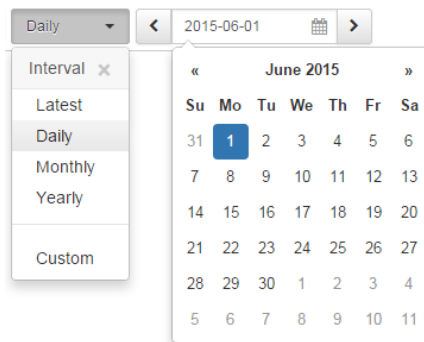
Daily

2015-06-01

Interval ×

Latest

Daily

Monthly

Yearly

Custom

« June 2015 »

| Su | Mo | Tu | We | Th | Fr | Sa |
|---|---|---|---|---|---|---|
| 31 | 1 | 2 | 3 | 4 | 5 | 6 |
| 7 | 8 | 9 | 10 | 11 | 12 | 13 |
| 14 | 15 | 16 | 17 | 18 | 19 | 20 |
| 21 | 22 | 23 | 24 | 25 | 26 | 27 |
| 28 | 29 | 30 | 1 | 2 | 3 | 4 |
| 5 | 6 | 7 | 8 | 9 | 10 | 11 |